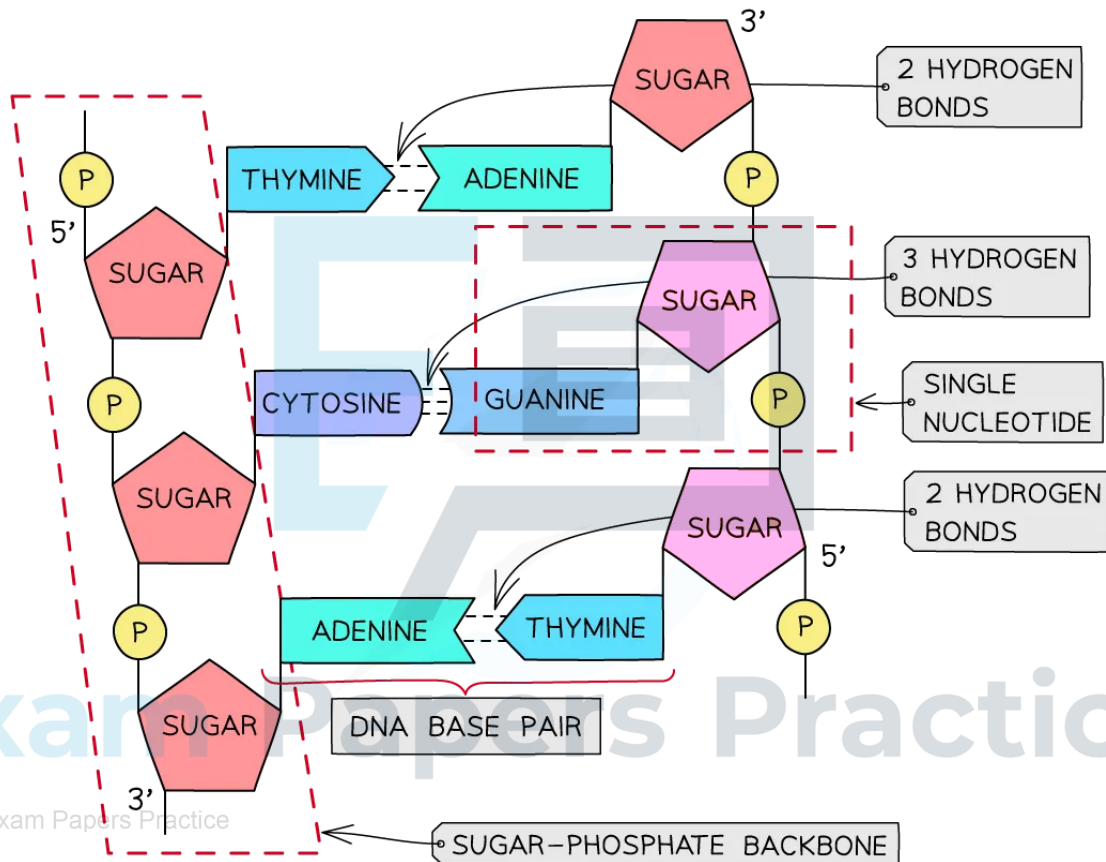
3'
SUGAR
2 HYDROGEN BONDS
P
THYMINE
ADENINE
5'
SUGAR
SUGAR
3 HYDROGEN BONDS
P
CYTOSINE
GUANINE
P
SINGLE NUCLEOTIDE
SUGAR
SUGAR
2 HYDROGEN BONDS
5'
P
ADENINE
THYMINE
P
SUGAR
DNA BASE PAIR
3'
SUGAR-PHOSPHATE BACKBONE
Exam Papers Practice
Exam Papers Practice